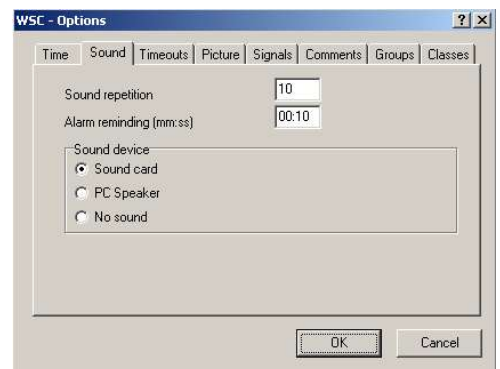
WSC - Options

? X

Time | Sound | Timeouts | Picture | Signals | Comments | Groups | Classes

Sound repetition 10

Alarm reminding (mm:ss) 00:10

Sound device

Sound card

PC Speaker

No sound

OK

Cancel